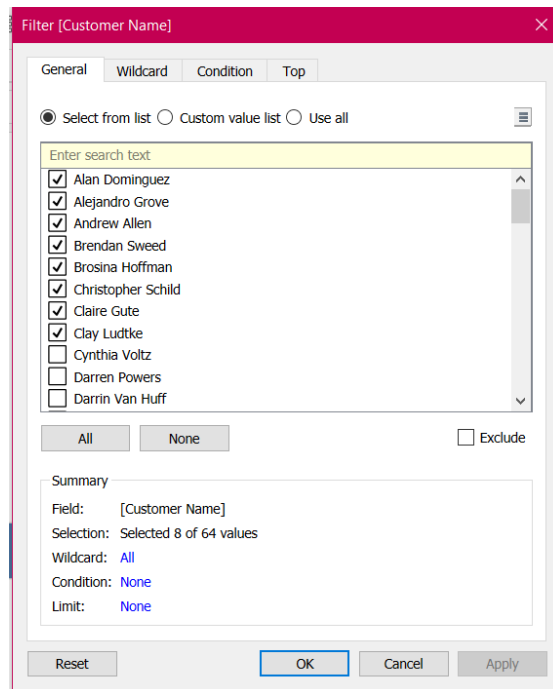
Filter [Customer Name]

General | Wildcard | Condition | Top

Select from list   Custom value list   Use all

Enter search text

Alan Dominguez
Alejandro Grove
Andrew Allen
Brendan Sweed
Brosina Hoffman
Christopher Schild
Claire Gute
Clay Ludtke
Cynthia Voltz
Darren Powers
Darrin Van Huff

All   None   Exclude

Summary
Field: [Customer Name]
Selection: Selected 8 of 64 values
Wildcard: All
Condition: None
Limit: None

Reset   OK   Cancel   Apply